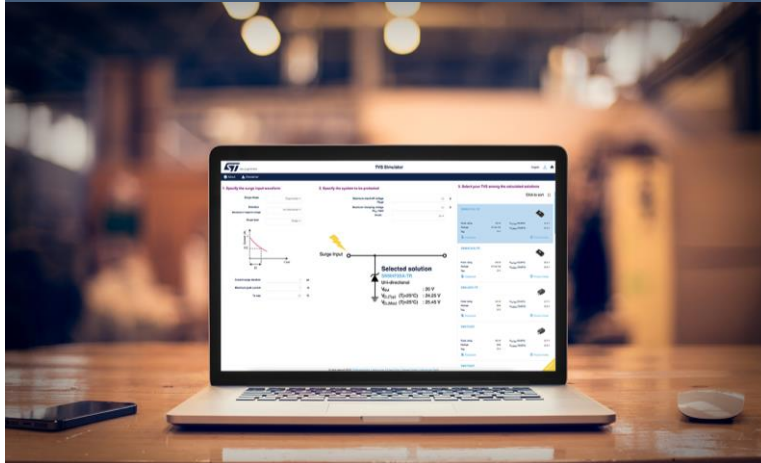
TVS Simulator

1. Specify the surge input conditions

2. Specify the system to be protected

3. Select your TVS among the simulated solutions

Surge Input

Selected solution

Uni-directional

$V_{RM}$ : 26 V

$V_{CL(Typ)}$ $(Tj=25°C)$ : 24.25 V

$V_{CL(Max)}$ $(Tj=25°C)$ : 25.45 V